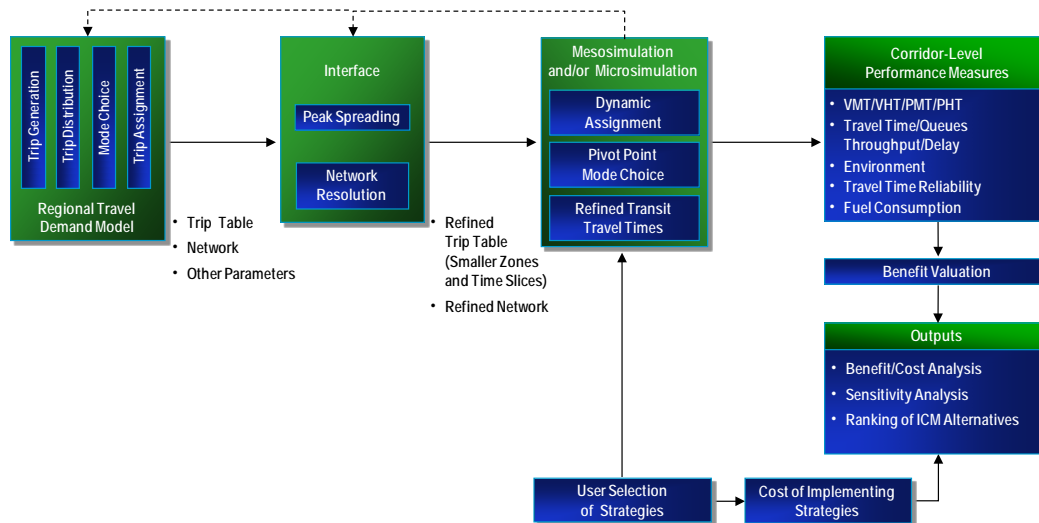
Trip Generation

Trip Distribution

Mode Choice

Trip Assignment

Regional Travel Demand Model

• Trip Table
• Network
• Other Parameters

Interface

Peak Spreading

Network Resolution

• Refined Trip Table (Smaller Zones and Time Slices)
• Refined Network

Mesosimulation and/or Microsimulation

Dynamic Assignment

Pivot Point Mode Choice

Refined Transit Travel Times

Corridor-Level Performance Measures

• VMT/VHT/PMT/PHT
• Travel Time/Queues Throughput/Delay
• Environment
• Travel Time Reliability
• Fuel Consumption

Benefit Valuation

Outputs

• Benefit/Cost Analysis
• Sensitivity Analysis
• Ranking of ICM Alternatives

User Selection of Strategies

Cost of Implementing Strategies